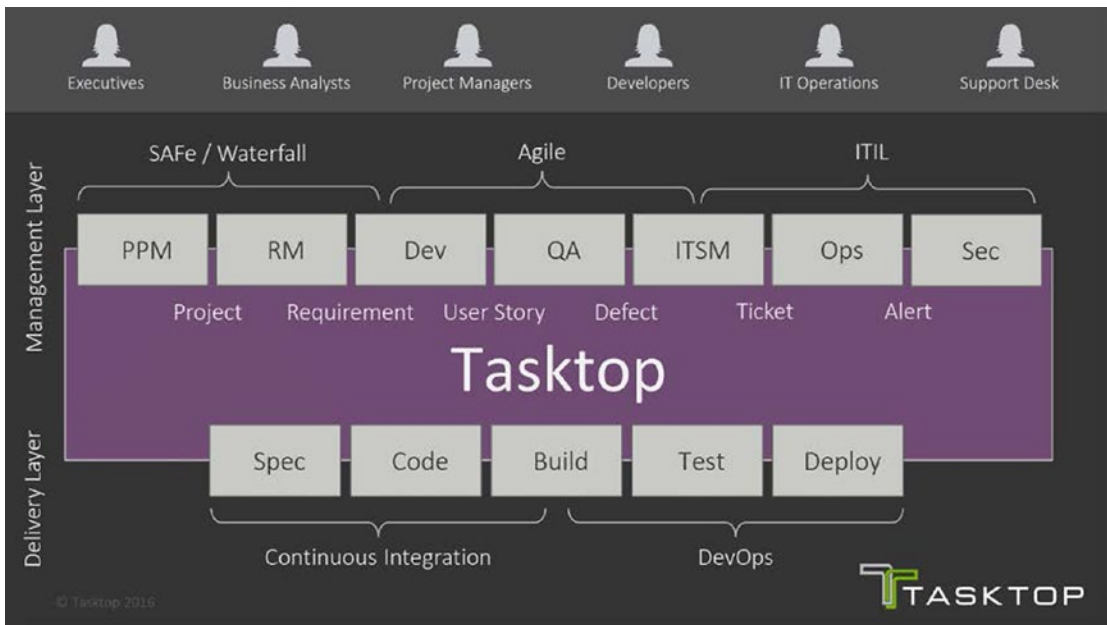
Executives
Business Analysts
Project Managers
Developers
IT Operations
Support Desk

Management Layer

SAFe / Waterfall
Agile
ITIL

PPM
RM
Dev
QA
ITSM
Ops
Sec

Project
Requirement
User Story
Defect
Ticket
Alert

Tasktop

Delivery Layer

Spec
Code
Build
Test
Deploy

Continuous Integration
DevOps

© Tasktop 2016

TASKTOP